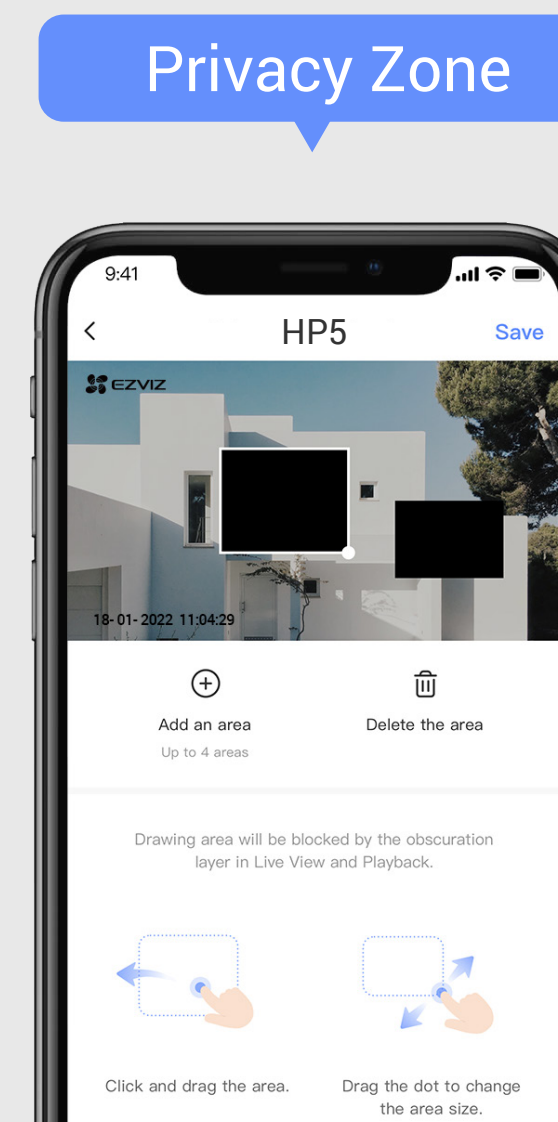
Privacy Zone

9:41

<

HP5

Save

EZVIZ

18-01-2022 11:04:29

Add an area

Up to 4 areas

Delete the area

Drawing area will be blocked by the obscuration layer in Live View and Playback.

Click and drag the area.

Drag the dot to change the area size.